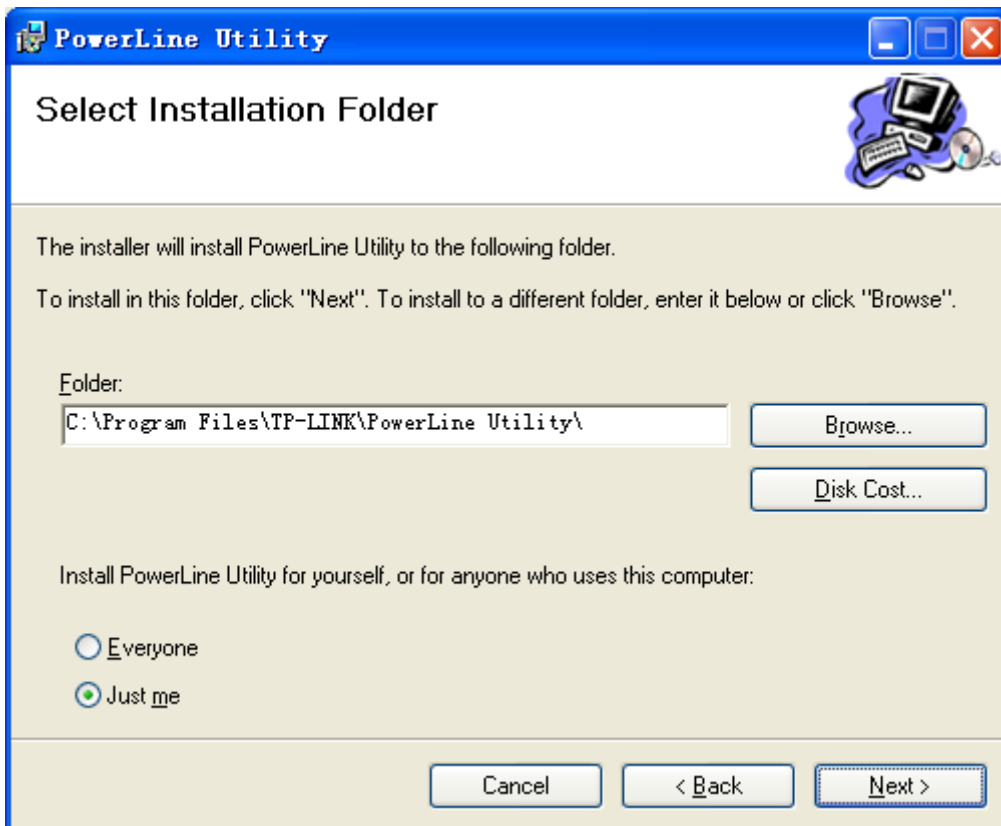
PowerLine Utility

Select Installation Folder

The installer will install PowerLine Utility to the following folder.

To install in this folder, click "Next". To install to a different folder, enter it below or click "Browse".

Folder:

C:\Program Files\TP-LINK\PowerLine Utility\

Browse...

Disk Cost...

Install PowerLine Utility for yourself, or for anyone who uses this computer:

Everyone

Just me

Cancel

< Back

Next >